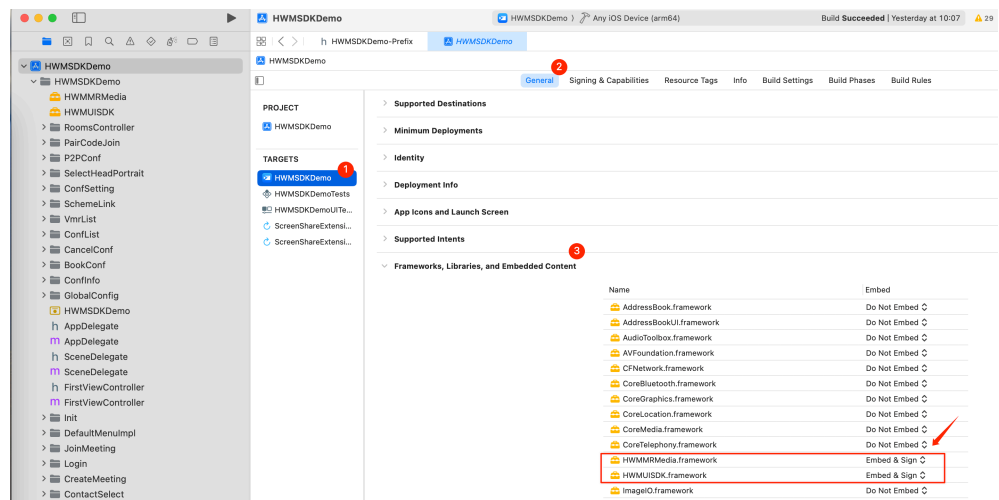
HWMSDKDemo
HWMSDKDemo 〉 Any iOS Device (arm64)
Build Succeeded | Yesterday at 10:07
29

HWMSDKDemo-Prefix
HWMSDKDemo

HWMSDKDemo
HWMSDKDemo
HWMMRMedia
HWMUISDK
RoomsController
PairCodeJoin
P2PConf
SelectHeadPortrait
ConfSetting
SchemeLink
VmrList
ConfList
CancelConf
BookConf
ConfInfo
GlobalConfig
HWMSDKDemo
AppDelegate
AppDelegate
SceneDelegate
SceneDelegate
FirstViewController
FirstViewController
Init
DefaultMenuImpl
JoinMeeting
Login
CreateMeeting
ContactSelect

HWMSDKDemo

2
General
Signing & Capabilities
Resource Tags
Info
Build Settings
Build Phases
Build Rules

PROJECT
HWMSDKDemo

TARGETS
1
HWMSDKDemo
HWMSDKDemoTests
HWMSDKDemoUITe...
ScreenShareExtensi...
ScreenShareExtensi...

Supported Destinations
Minimum Deployments
Identity
Deployment Info
App Icons and Launch Screen
Supported Intents
3
Frameworks, Libraries, and Embedded Content

| Name | Embed |
|---|---|
| AddressBook.framework | Do Not Embed |
| AddressBookUI.framework | Do Not Embed |
| AudioToolbox.framework | Do Not Embed |
| AVFoundation.framework | Do Not Embed |
| CFNetwork.framework | Do Not Embed |
| CoreBluetooth.framework | Do Not Embed |
| CoreGraphics.framework | Do Not Embed |
| CoreLocation.framework | Do Not Embed |
| CoreMedia.framework | Do Not Embed |
| CoreTelephony.framework | Do Not Embed |
| HWMMRMedia.framework | Embed & Sign |
| HWMUISDK.framework | Embed & Sign |
| ImageIO.framework | Do Not Embed |